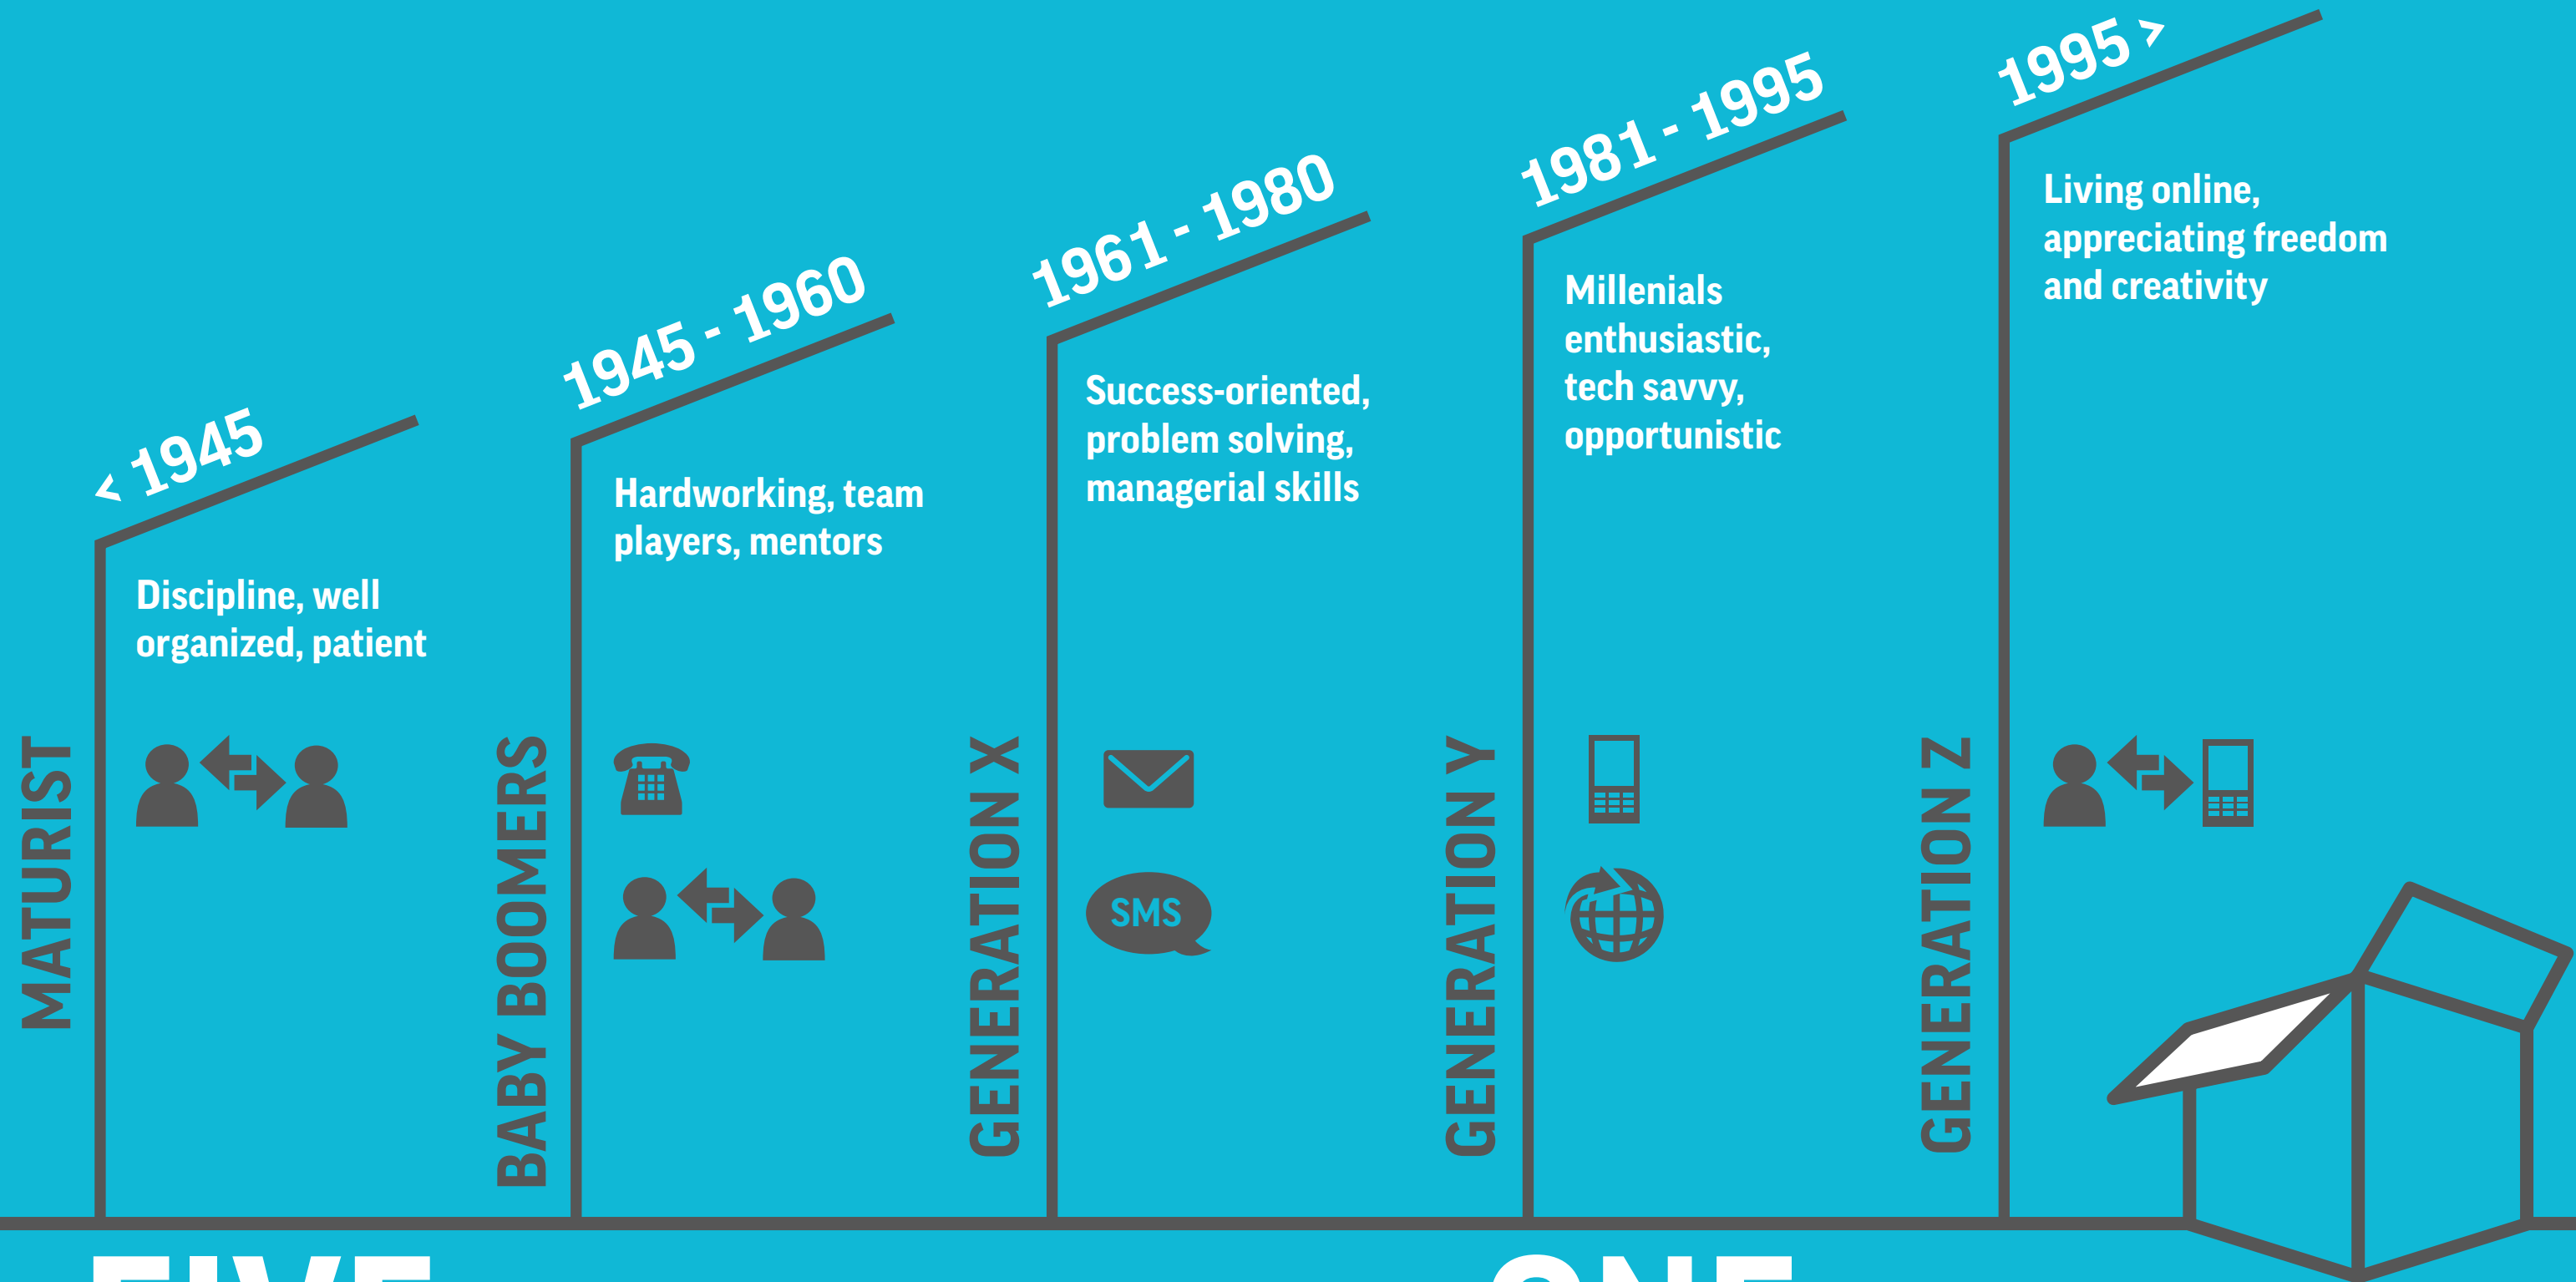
MATURIST

< 1945

Discipline, well organized, patient

BABY BOOMERS

1945 - 1960

Hardworking, team players, mentors

GENERATION X

1961 - 1980

Success-oriented, problem solving, managerial skills

SMS

GENERATION Y

1981 - 1995

Millenials enthusiastic, tech savvy, opportunistic

GENERATION Z

1995 >

Living online, appreciating freedom and creativity

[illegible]